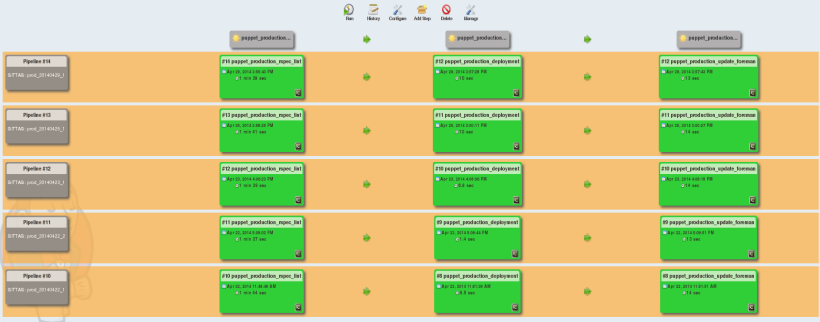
Run History Configure Add Step Delete Manage

puppet_production...

puppet_production...

puppet_production...

Pipeline #14
GITTAG: prod_20140425_1

#14 puppet_production_rspec_lint
Apr 26, 2014 3:48:02 PM
1 min 36 sec

#12 puppet_production_deployment
Apr 26, 2014 3:47:38 PM
10 sec

#12 puppet_production_update_foreman
Apr 26, 2014 3:47:52 PM
15 sec

Pipeline #13
GITTAG: prod_20140425_1

#13 puppet_production_rspec_lint
Apr 25, 2014 3:38:00 PM
1 min 41 sec

#11 puppet_production_deployment
Apr 25, 2014 3:39:41 PM
10 sec

#11 puppet_production_update_foreman
Apr 25, 2014 3:39:57 PM
14 sec

Pipeline #12
GITTAG: prod_20140423_1

#12 puppet_production_rspec_lint
Apr 23, 2014 4:00:22 PM
1 min 33 sec

#10 puppet_production_deployment
Apr 23, 2014 4:01:55 PM
9.6 sec

#10 puppet_production_update_foreman
Apr 23, 2014 4:02:10 PM
15 sec

Pipeline #11
GITTAG: prod_20140422_2

#11 puppet_production_rspec_lint
Apr 22, 2014 5:06:52 PM
1 min 37 sec

#9 puppet_production_deployment
Apr 22, 2014 5:08:29 PM
7.4 sec

#9 puppet_production_update_foreman
Apr 22, 2014 5:08:41 PM
13 sec

Pipeline #10
GITTAG: prod_20140422_1

#10 puppet_production_rspec_lint
Apr 22, 2014 11:40:06 AM
1 min 14 sec

#8 puppet_production_deployment
Apr 22, 2014 11:41:20 AM
8.9 sec

#8 puppet_production_update_foreman
Apr 22, 2014 11:41:41 AM
14 sec